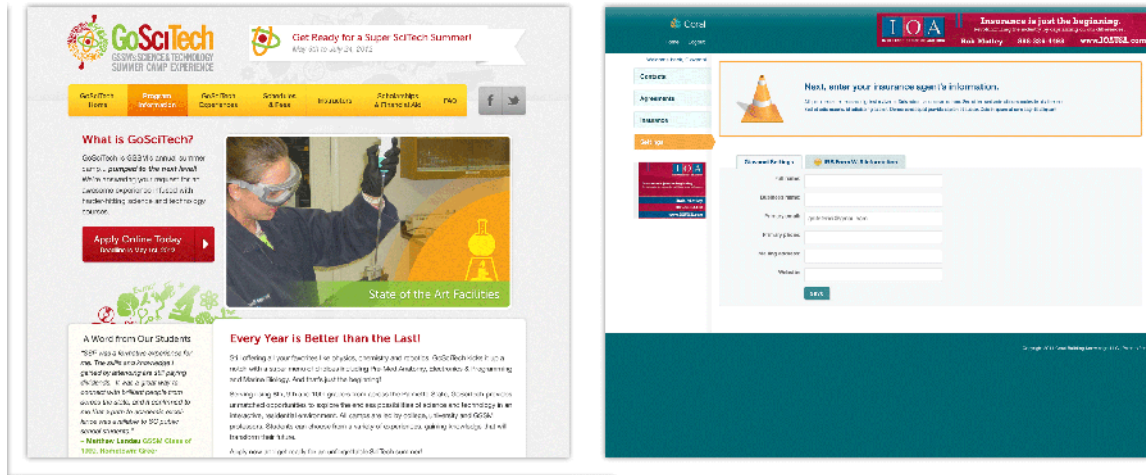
GoSciTech
GSSM's SCIENCE & TECHNOLOGY SUMMER CAMP EXPERIENCE

Get Ready for a Super SciTech Summer!
May 31st to July 24, 2015

GoSciTech Home | Program Information | GoSciTech Experiences | Schedules & Fees | Instructors | Scholarships & Financial Aid | FAQ

What is GoSciTech?

GoSciTech is GSSM's annual summer camp - pumped to the next level! We're reinventing summer into an awesome experience infused with hard-hitting science and technology courses.

Apply Online Today
Deadline is May 1st, 2015

State of the Art Facilities

A Word from Our Students

"SEF was a formative experience for me. The skills and knowledge I gained by attending are still paying dividends. It was a great way to connect with brilliant people from across the state, and it confirmed to me that a path in academic excellence was a fit for me, for all gifted school students."
– Matthew Landau GSSM Class of 1992, Hometown: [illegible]

Every Year is Better than the Last!

Still offering all your favorites like physics, chemistry and robotics, GoSciTech kicks it up a notch with a super menu of choices including Pre-Med Anatomy, Electronics & Programming and Marine Biology. And that's just the beginning!

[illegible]

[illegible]

Corel
Home | Logout

Insurance is just the beginning.
IOA
Bob Mattoy 888-524-4560 www.IOA.com

Contacts
Agreements
Insurance
Settings

Next, enter your insurance agent's information.
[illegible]

IOA

Personal Settings | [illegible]

Full name
Business name
Primary email
Primary phone
Secondary phone
Website

Save

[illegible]